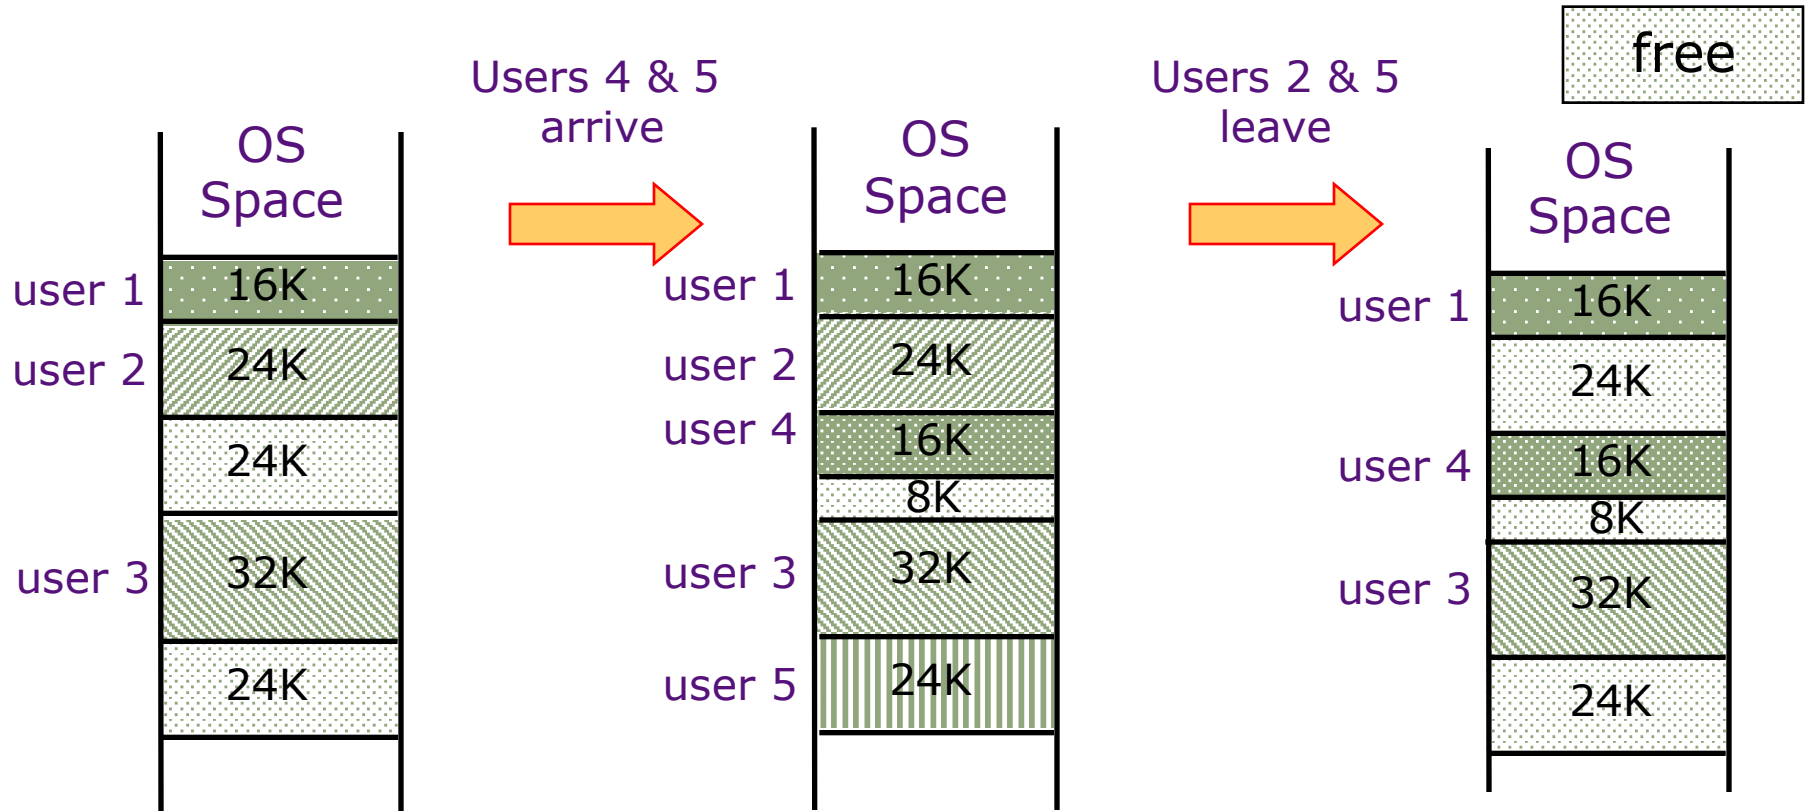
free

OS Space

user 1 16K
user 2 24K
24K
user 3 32K
24K

Users 4 & 5 arrive

OS Space

user 1 16K
user 2 24K
user 4 16K
8K
user 3 32K
user 5 24K

Users 2 & 5 leave

OS Space

user 1 16K
24K
user 4 16K
8K
user 3 32K
24K